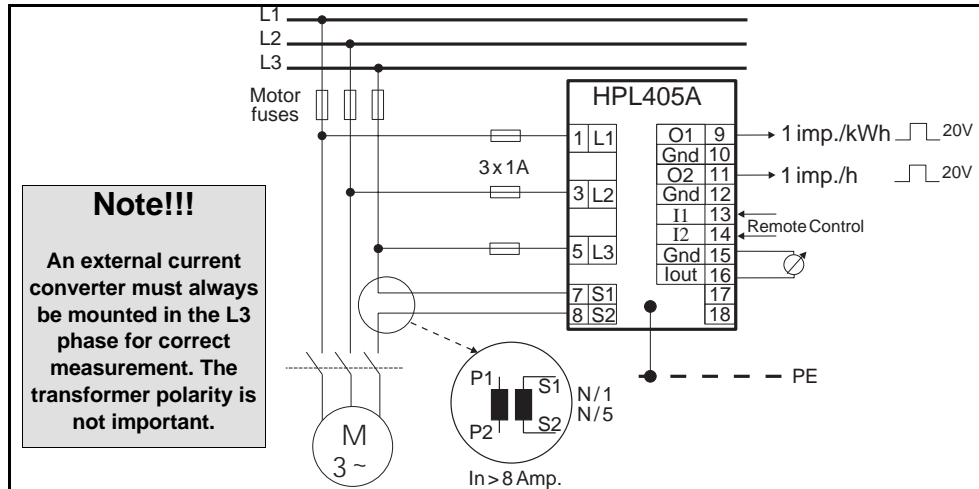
L1
L2
L3
Motor fuses
HPL405A
3 x 1A
| 1 | L1 |
| 3 | L2 |
| 5 | L3 |
| 7 | S1 |
| 8 | S2 |

| O1 | 9 |
|---|---|
| Gnd | 10 |
| O2 | 11 |
| Gnd | 12 |
| I1 | 13 |
| I2 | 14 |
| Gnd | 15 |
| Iout | 16 |
| | 17 |
| | 18 |

1 imp./kWh 20V
1 imp./h 20V
Remote Control
PE
P1
P2
S1
S2
N/1
N/5
In > 8 Amp.
M
3 ~

Note!!!

An external current converter must always be mounted in the L3 phase for correct measurement. The transformer polarity is not important.